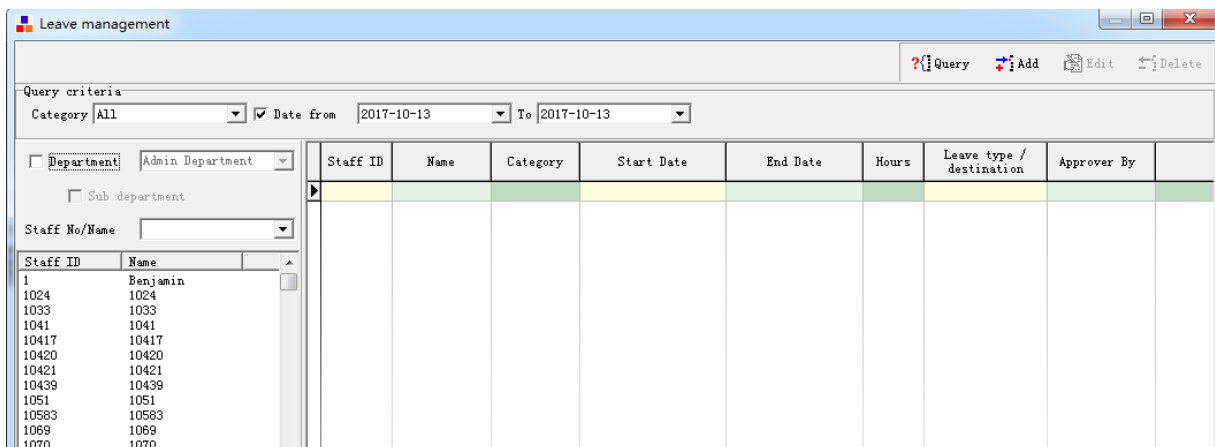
Leave management

Query Add Edit Delete

Query criteria
Category All Date from 2017-10-13 To 2017-10-13

Department Admin Department
Sub department
Staff No/Name

| Staff ID | Name |
|---|---|
| 1 | Benjamin |
| 1024 | 1024 |
| 1033 | 1033 |
| 1041 | 1041 |
| 10417 | 10417 |
| 10420 | 10420 |
| 10421 | 10421 |
| 10439 | 10439 |
| 1051 | 1051 |
| 10583 | 10583 |
| 1069 | 1069 |
| 1070 | 1070 |

| Staff ID | Name | Category | Start Date | End Date | Hours | Leave type / destination | Approver By |
|---|---|---|---|---|---|---|---|
| | | | | | | | |